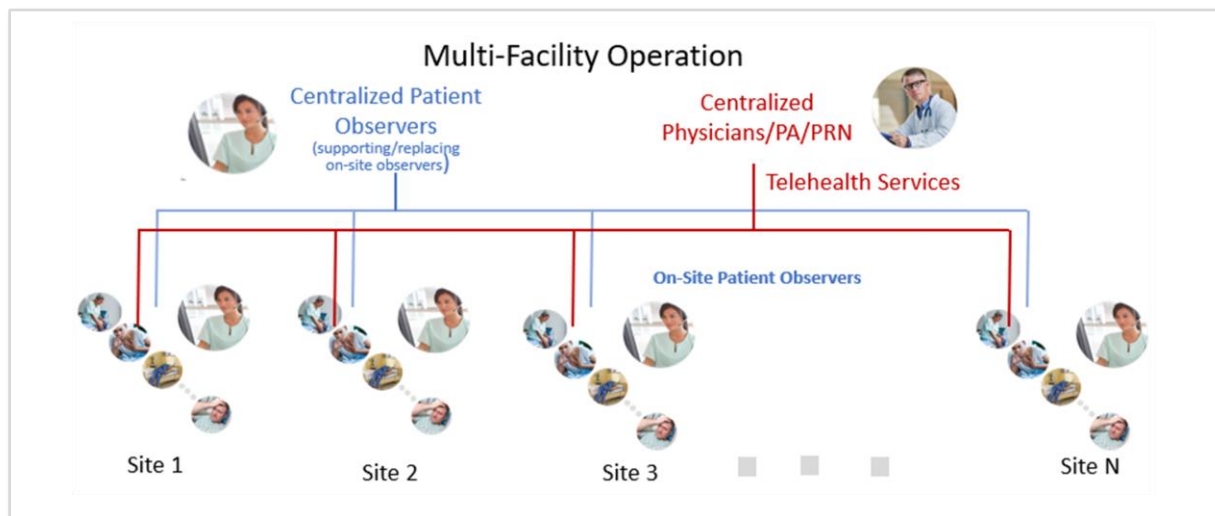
Multi-Facility Operation

Centralized Patient Observers
(supporting/replacing on-site observers)

Centralized Physicians/PA/PRN

Telehealth Services

On-Site Patient Observers

Site 1

Site 2

Site 3

Site N